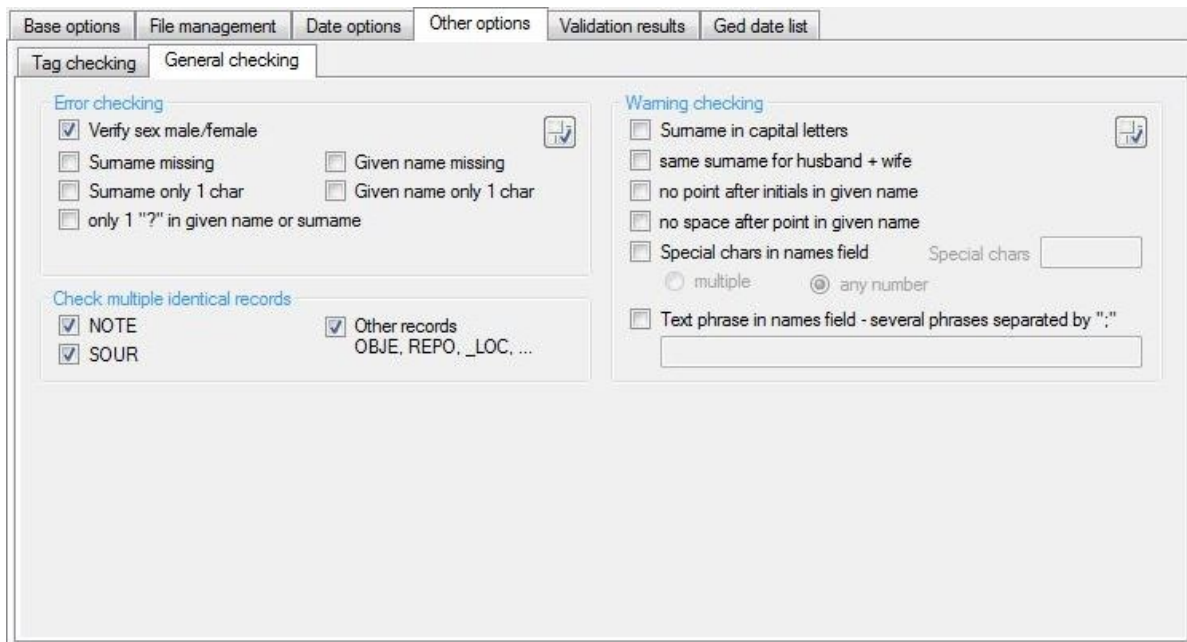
Base options | File management | Date options | Other options | Validation results | Ged date list

Tag checking | General checking

Error checking

Verify sex male/female

Surname missing

Given name missing

Surname only 1 char

Given name only 1 char

only 1 "?" in given name or surname

Check multiple identical records

NOTE

SOUR

Other records OBJE, REPO, _LOC, ...

Warning checking

Surname in capital letters

same surname for husband + wife

no point after initials in given name

no space after point in given name

Special chars in names field

Special chars

multiple

any number

Text phrase in names field - several phrases separated by ";"